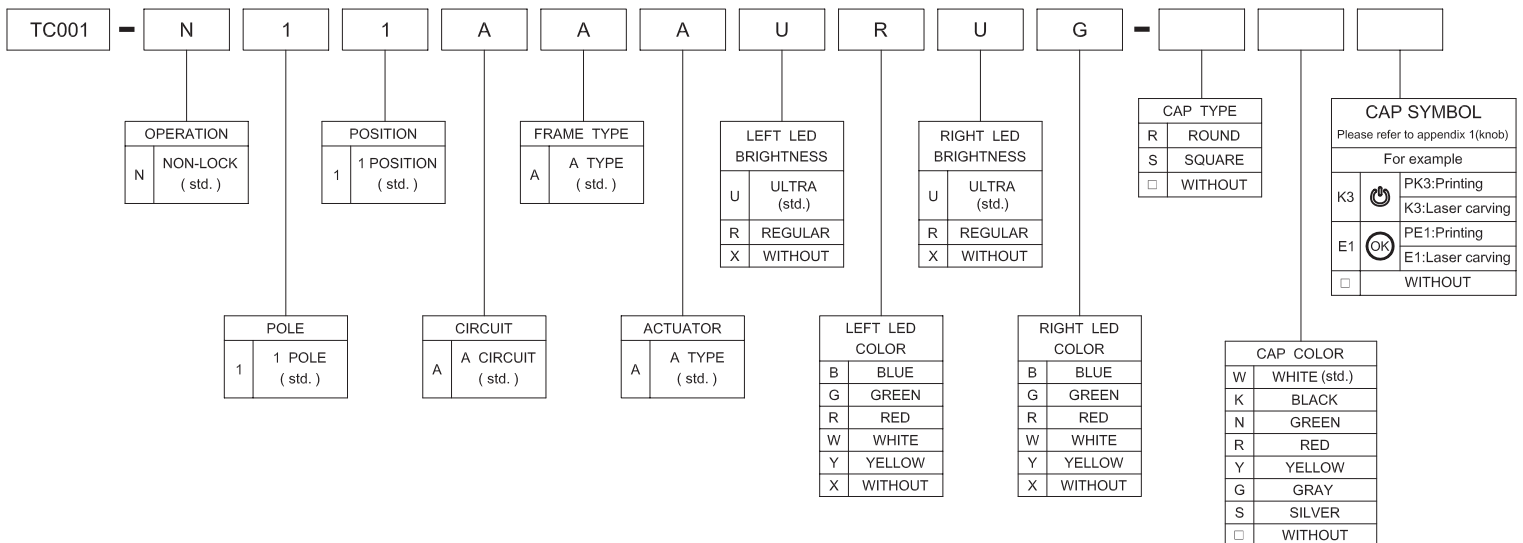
TC001 - N 1 1 A A A U R U G - [ ] [ ] [ ]

| OPERATION | |
|---|---|
| N | NON-LOCK ( std. ) |

| POSITION | |
|---|---|
| 1 | 1 POSITION ( std. ) |

| FRAME TYPE | |
|---|---|
| A | A TYPE ( std. ) |

| LEFT LED BRIGHTNESS | |
|---|---|
| U | ULTRA (std.) |
| R | REGULAR |
| X | WITHOUT |

| RIGHT LED BRIGHTNESS | |
|---|---|
| U | ULTRA (std.) |
| R | REGULAR |
| X | WITHOUT |

| CAP TYPE | |
|---|---|
| R | ROUND |
| S | SQUARE |
| □ | WITHOUT |

CAP SYMBOL
Please refer to appendix 1(knob)
For example

| | |
|---|---|
| K3 | PK3:Printing |
| | K3:Laser carving |
| E1 (OK) | PE1:Printing |
| | E1:Laser carving |
| □ | WITHOUT |

| POLE | |
|---|---|
| 1 | 1 POLE ( std. ) |

| CIRCUIT | |
|---|---|
| A | A CIRCUIT ( std. ) |

| ACTUATOR | |
|---|---|
| A | A TYPE ( std. ) |

| LEFT LED COLOR | |
|---|---|
| B | BLUE |
| G | GREEN |
| R | RED |
| W | WHITE |
| Y | YELLOW |
| X | WITHOUT |

| RIGHT LED COLOR | |
|---|---|
| B | BLUE |
| G | GREEN |
| R | RED |
| W | WHITE |
| Y | YELLOW |
| X | WITHOUT |

| CAP COLOR | |
|---|---|
| W | WHITE (std.) |
| K | BLACK |
| N | GREEN |
| R | RED |
| Y | YELLOW |
| G | GRAY |
| S | SILVER |
| □ | WITHOUT |